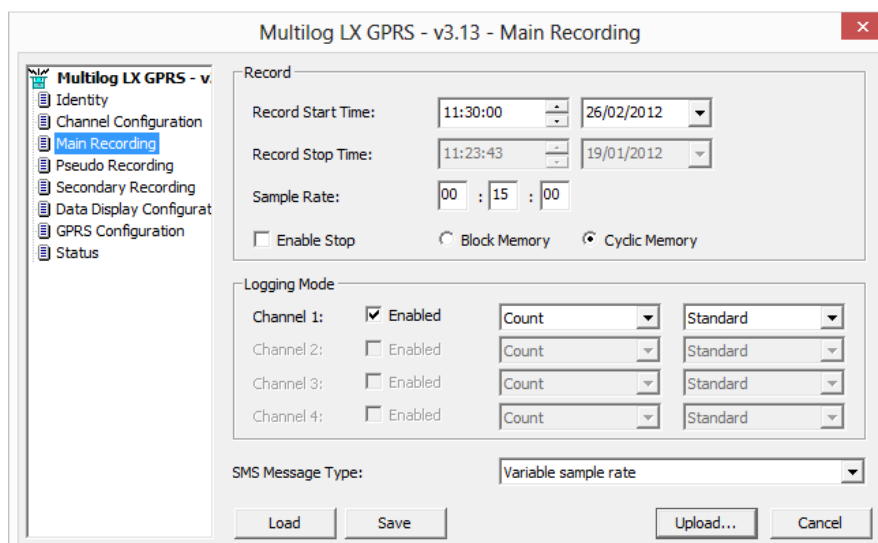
Multilog LX GPRS - v3.13 - Main Recording

Multilog LX GPRS - v.
Identity
Channel Configuration
Main Recording
Pseudo Recording
Secondary Recording
Data Display Configurat
GPRS Configuration
Status

Record
Record Start Time: 11:30:00 26/02/2012
Record Stop Time: 11:23:43 19/01/2012
Sample Rate: 00 : 15 : 00
Enable Stop
Block Memory
Cyclic Memory

Logging Mode

| Channel 1: | Enabled | Count | Standard |
|---|---|---|---|
| Channel 2: | Enabled | Count | Standard |
| Channel 3: | Enabled | Count | Standard |
| Channel 4: | Enabled | Count | Standard |

SMS Message Type: Variable sample rate

Load
Save
Upload...
Cancel